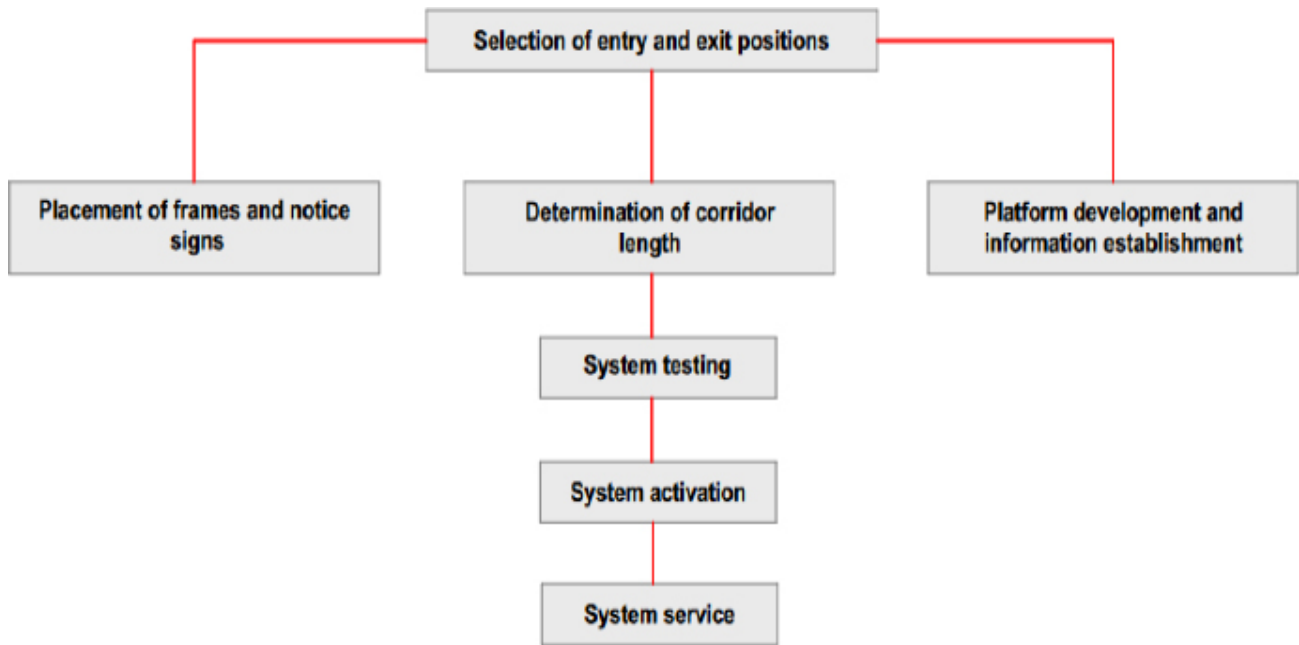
Selection of entry and exit positions

Placement of frames and notice signs

Determination of corridor length

Platform development and information establishment

System testing

System activation

System service